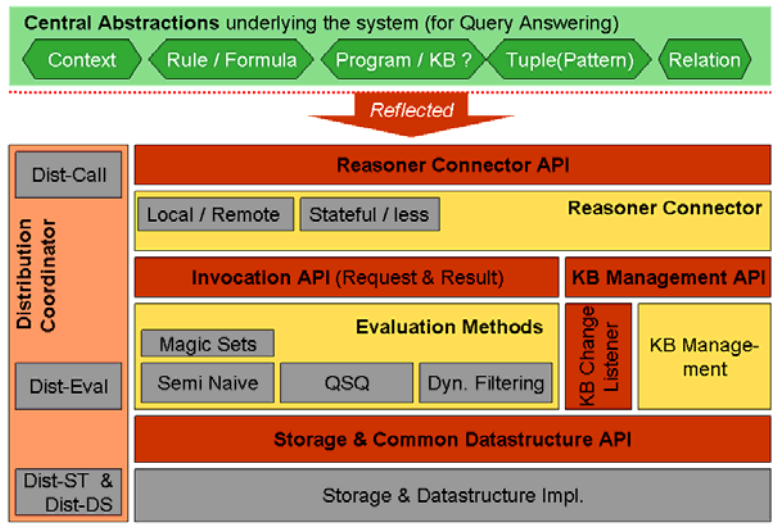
Central Abstractions underlying the system (for Query Answering)

Context

Rule / Formula

Program / KB ?

Tuple(Pattern)

Relation

Reflected

Distribution Coordinator

Dist-Call

Reasoner Connector API

Local / Remote

Stateful / less

Reasoner Connector

Invocation API (Request & Result)

KB Management API

Magic Sets

Evaluation Methods

KB Change Listener

KB Management

Dist-Eval

Semi Naive

QSQ

Dyn. Filtering

Storage & Common Datastructure API

Dist-ST & Dist-DS

Storage & Datastructure Impl.